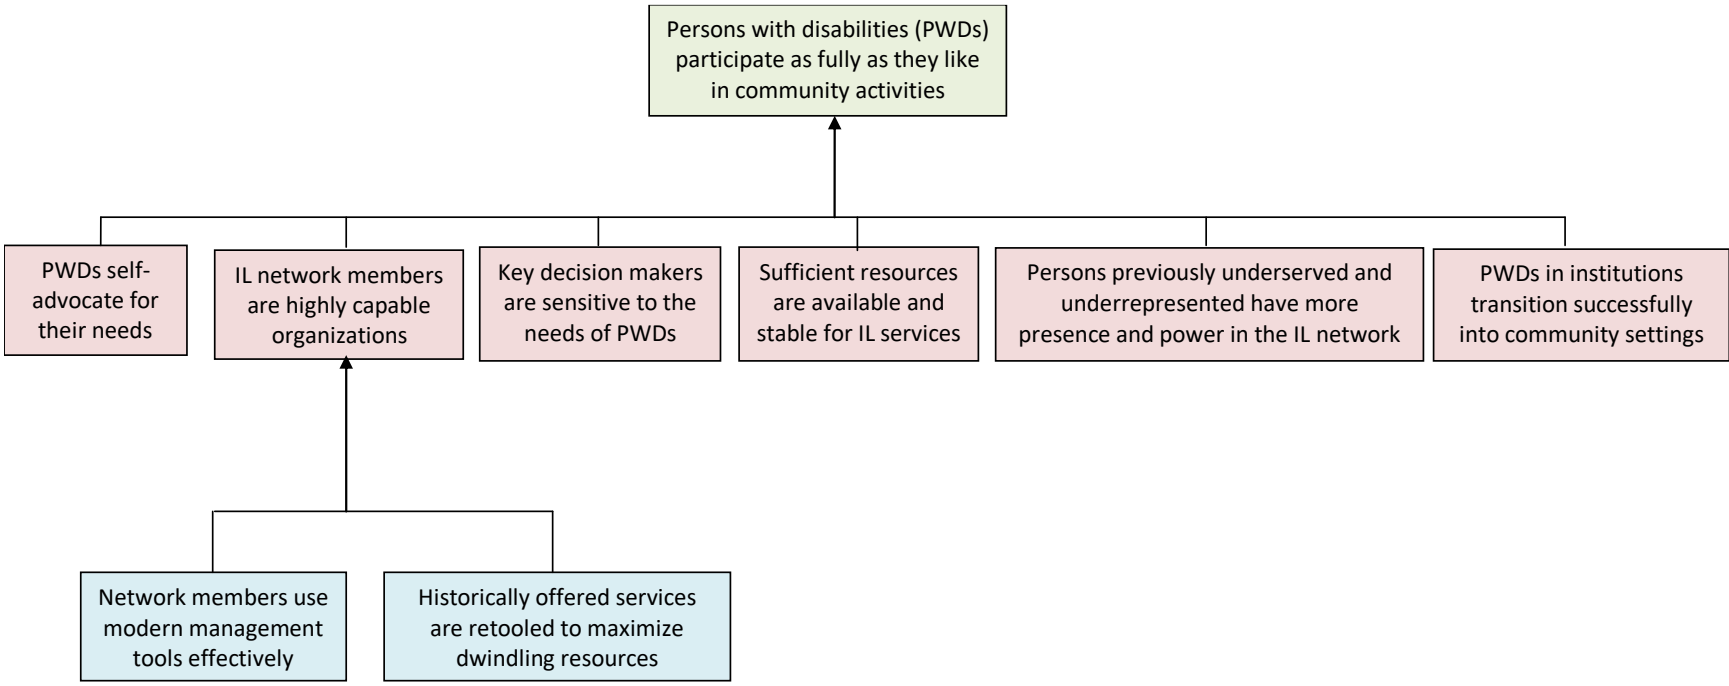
Persons with disabilities (PWDs) participate as fully as they like in community activities

PWDs self-advocate for their needs

IL network members are highly capable organizations

Key decision makers are sensitive to the needs of PWDs

Sufficient resources are available and stable for IL services

Persons previously underserved and underrepresented have more presence and power in the IL network

PWDs in institutions transition successfully into community settings

Network members use modern management tools effectively

Historically offered services are retooled to maximize dwindling resources